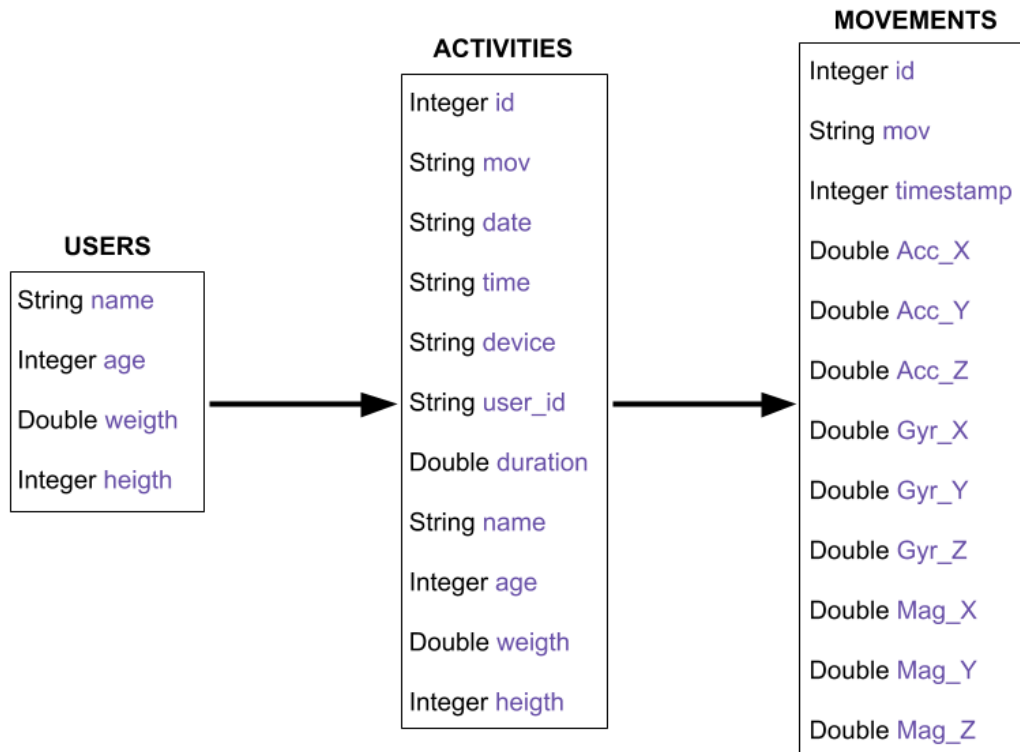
USERS

String name

Integer age

Double weigth

Integer heigth

ACTIVITIES

Integer id

String mov

String date

String time

String device

String user_id

Double duration

String name

Integer age

Double weigth

Integer heigth

MOVEMENTS

Integer id

String mov

Integer timestamp

Double Acc_X

Double Acc_Y

Double Acc_Z

Double Gyr_X

Double Gyr_Y

Double Gyr_Z

Double Mag_X

Double Mag_Y

Double Mag_Z